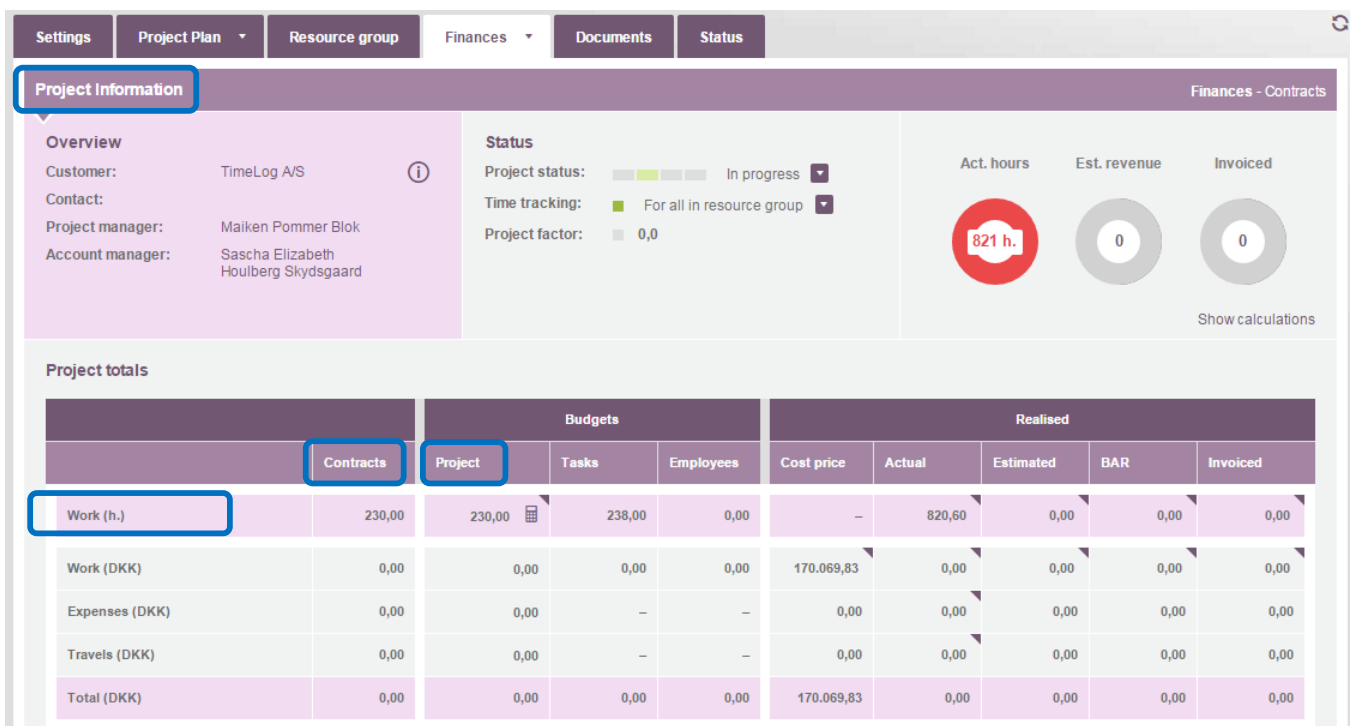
Settings | Project Plan | Resource group | Finances | Documents | Status

Project Information

Finances - Contracts

Overview
Customer: TimeLog A/S
Contact:
Project manager: Maiken Pommer Blok
Account manager: Sascha Elizabeth Houlberg Skydsgaard

Status
Project status: In progress
Time tracking: For all in resource group
Project factor: 0,0

Act. hours
821 h.
Est. revenue
0
Invoiced
0
Show calculations

Project totals

| | | Budgets | | | Realised | | | | |
|---|---|---|---|---|---|---|---|---|---|
| | Contracts | Project | Tasks | Employees | Cost price | Actual | Estimated | BAR | Invoiced |
| Work (h.) | 230,00 | 230,00 | 238,00 | 0,00 | – | 820,60 | 0,00 | 0,00 | 0,00 |
| Work (DKK) | 0,00 | 0,00 | 0,00 | 0,00 | 170.069,83 | 0,00 | 0,00 | 0,00 | 0,00 |
| Expenses (DKK) | 0,00 | 0,00 | – | – | 0,00 | 0,00 | 0,00 | 0,00 | 0,00 |
| Travels (DKK) | 0,00 | 0,00 | – | – | 0,00 | 0,00 | 0,00 | 0,00 | 0,00 |
| Total (DKK) | 0,00 | 0,00 | 0,00 | 0,00 | 170.069,83 | 0,00 | 0,00 | 0,00 | 0,00 |